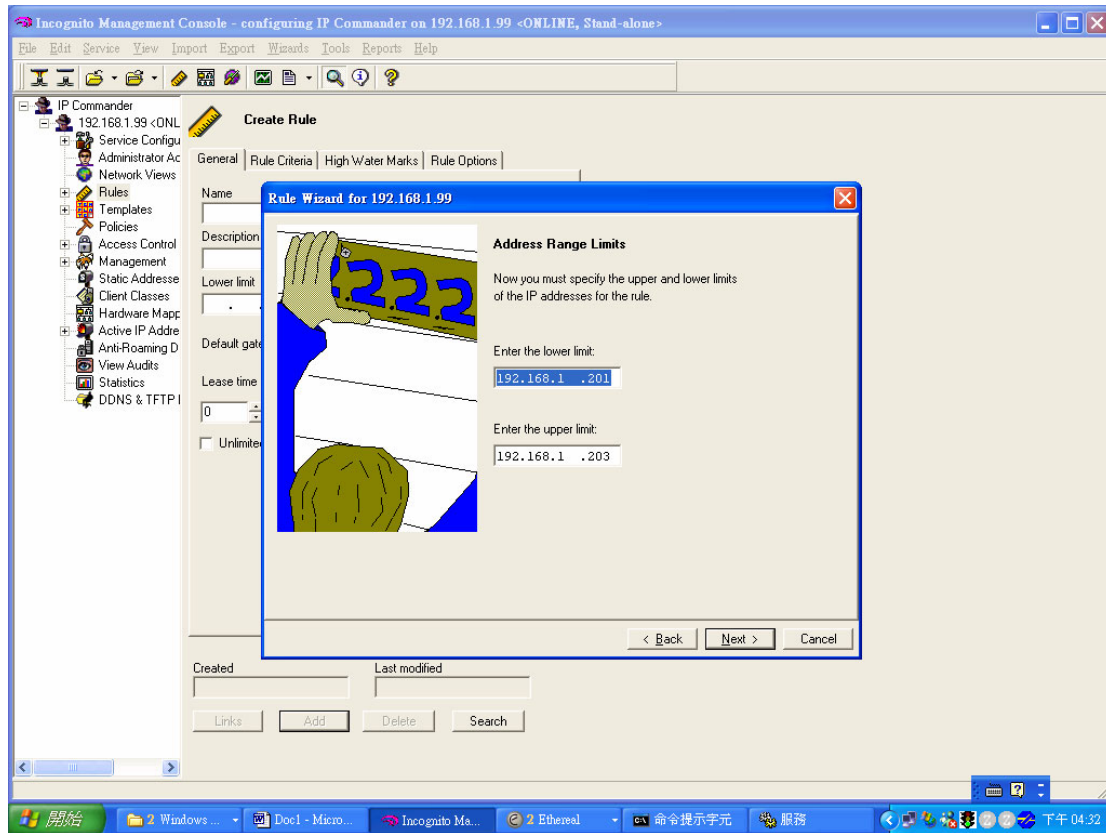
Incognito Management Console - configuring IP Commander on 192.168.1.99 <ONLINE, Stand-alone>

File Edit Service View Import Export Wizards Tools Reports Help

IP Commander
192.168.1.99 <ONL
Service Configu
Administrator Ac
Network Views
Rules
Templates
Policies
Access Control
Management
Static Addresse
Client Classes
Hardware Mapp
Active IP Addre
Anti-Roaming D
View Audits
Statistics
DDNS & TFTP I

Create Rule

General | Rule Criteria | High Water Marks | Rule Options

Name

Description

Lower limit

Default gate

Lease time

0

Unlimite

Rule Wizard for 192.168.1.99

222

Address Range Limits

Now you must specify the upper and lower limits of the IP addresses for the rule.

Enter the lower limit:

192.168.1 .201

Enter the upper limit:

192.168.1 .203

< Back Next > Cancel

Created

Last modified

Links Add Delete Search

開始 2 Windows ... Doc1 - Micro... Incognito Ma... 2 Ethereal 命令提示字元 服務 下午 04:32